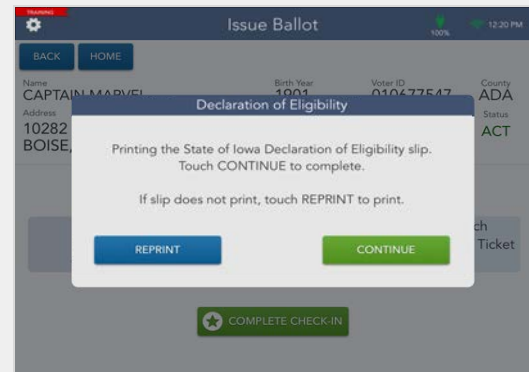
TRAINING

Issue Ballot

100%

12:20 PM

BACK

HOME

Name
CAPTAIN MARVEL

Birth Year
1901

Voter ID
010677547

County
ADA

Address
10282
BOISE,

Status
ACT

Declaration of Eligibility

Printing the State of Iowa Declaration of Eligibility slip. Touch CONTINUE to complete.

If slip does not print, touch REPRINT to print.

REPRINT

CONTINUE

ch
Ticket

COMPLETE CHECK-IN